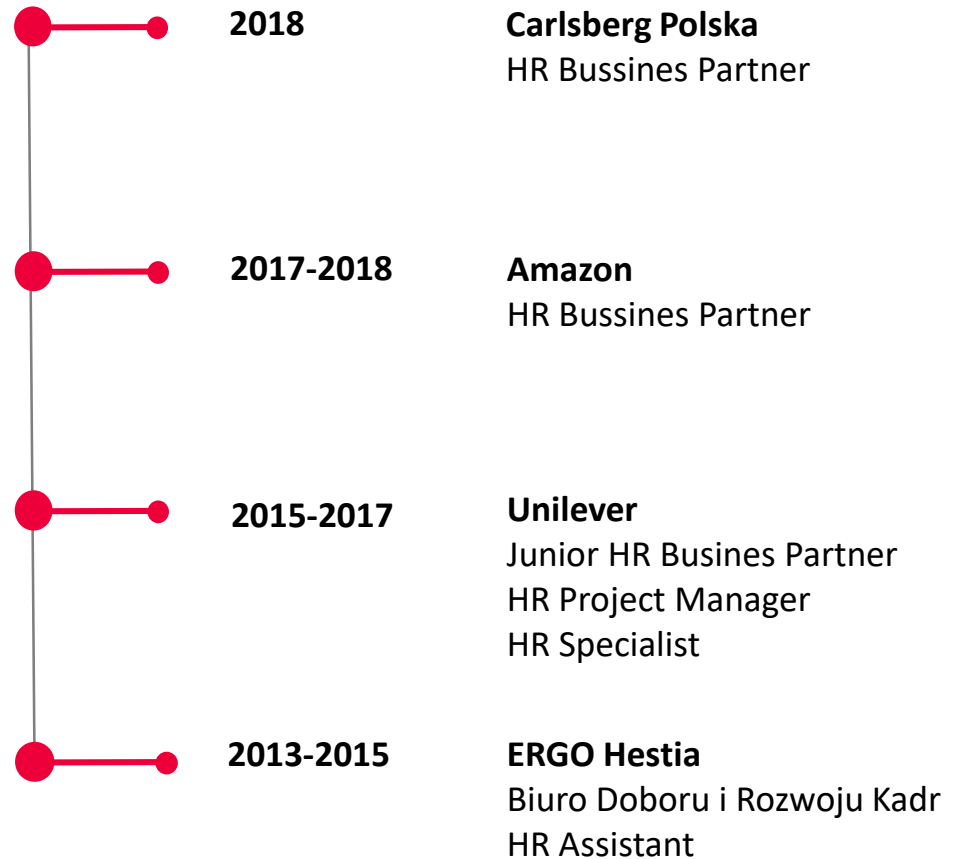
2018

Carlsberg Polska
HR Bussines Partner

2017-2018

Amazon
HR Bussines Partner

2015-2017

Unilever
Junior HR Busines Partner
HR Project Manager
HR Specialist

2013-2015

ERGO Hestia
Biuro Doboru i Rozwoju Kadr
HR Assistant